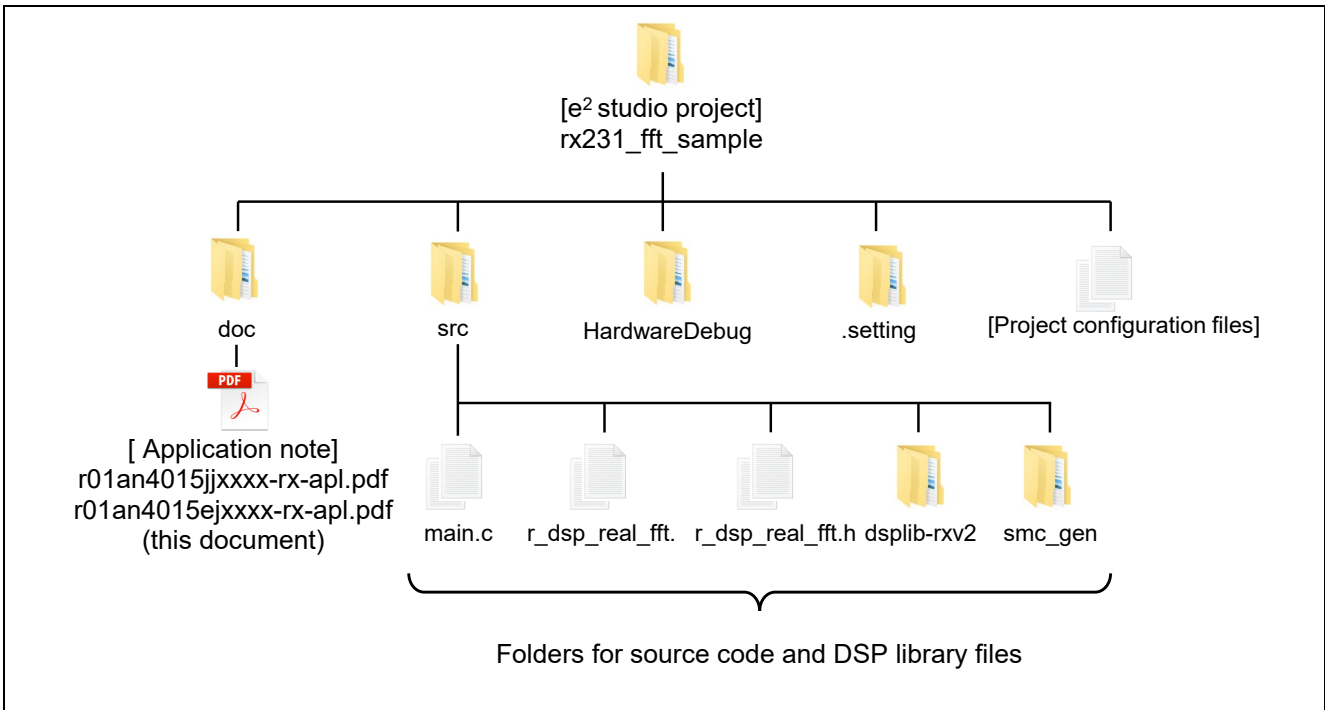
[e$^2$ studio project]
rx231_fft_sample

doc

src

HardwareDebug

.setting

[Project configuration files]

PDF

[ Application note]
r01an4015jjxxxx-rx-apl.pdf
r01an4015ejxxxx-rx-apl.pdf
(this document)

main.c

r_dsp_real_fft.

r_dsp_real_fft.h

dsplib-rxv2

smc_gen

Folders for source code and DSP library files